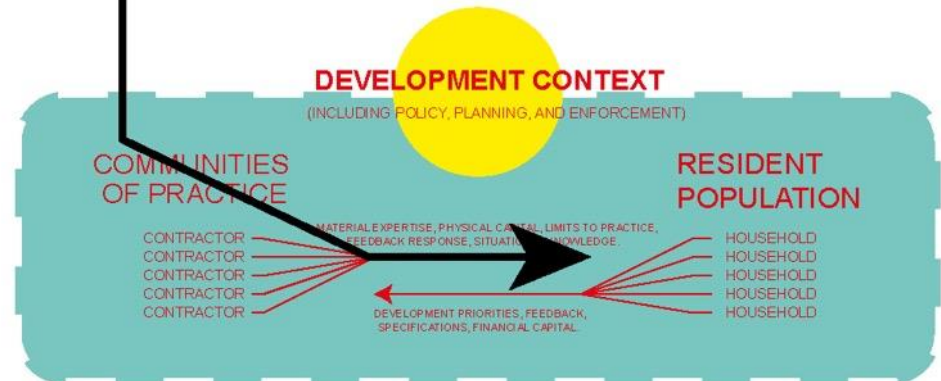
DEVELOPMENT CONTEXT
(INCLUDING POLICY, PLANNING, AND ENFORCEMENT)

COMMUNITIES OF PRACTICE

RESIDENT POPULATION

MATERIAL EXPERTISE, PHYSICAL CAPITAL, LIMITS TO PRACTICE, FEEDBACK RESPONSE, SITUATED KNOWLEDGE.

CONTRACTOR
CONTRACTOR
CONTRACTOR
CONTRACTOR
CONTRACTOR

HOUSEHOLD
HOUSEHOLD
HOUSEHOLD
HOUSEHOLD
HOUSEHOLD

DEVELOPMENT PRIORITIES, FEEDBACK, SPECIFICATIONS, FINANCIAL CAPITAL.